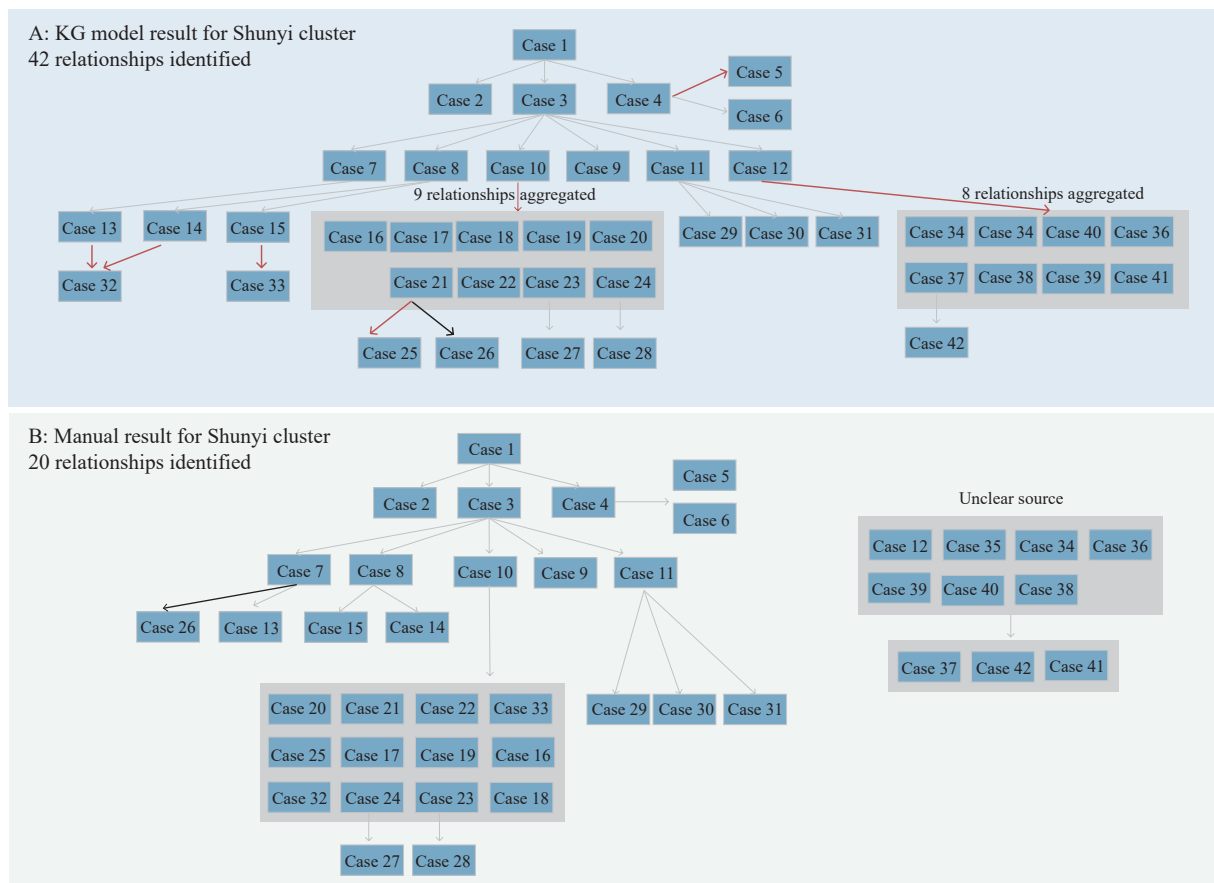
A: KG model result for Shunyi cluster
42 relationships identified

Case 1
Case 2
Case 3
Case 4
Case 5
Case 6
Case 7
Case 8
Case 10
Case 9
Case 11
Case 12
9 relationships aggregated
8 relationships aggregated
Case 13
Case 14
Case 15
Case 16
Case 17
Case 18
Case 19
Case 20
Case 29
Case 30
Case 31
Case 34
Case 34
Case 40
Case 36
Case 32
Case 33
Case 21
Case 22
Case 23
Case 24
Case 37
Case 38
Case 39
Case 41
Case 42
Case 25
Case 26
Case 27
Case 28

B: Manual result for Shunyi cluster
20 relationships identified

Case 1
Case 5
Case 2
Case 3
Case 4
Case 6
Unclear source
Case 12
Case 35
Case 34
Case 36
Case 7
Case 8
Case 10
Case 9
Case 11
Case 39
Case 40
Case 38
Case 26
Case 13
Case 15
Case 14
Case 37
Case 42
Case 41
Case 20
Case 21
Case 22
Case 33
Case 29
Case 30
Case 31
Case 25
Case 17
Case 19
Case 16
Case 32
Case 24
Case 23
Case 18
Case 27
Case 28